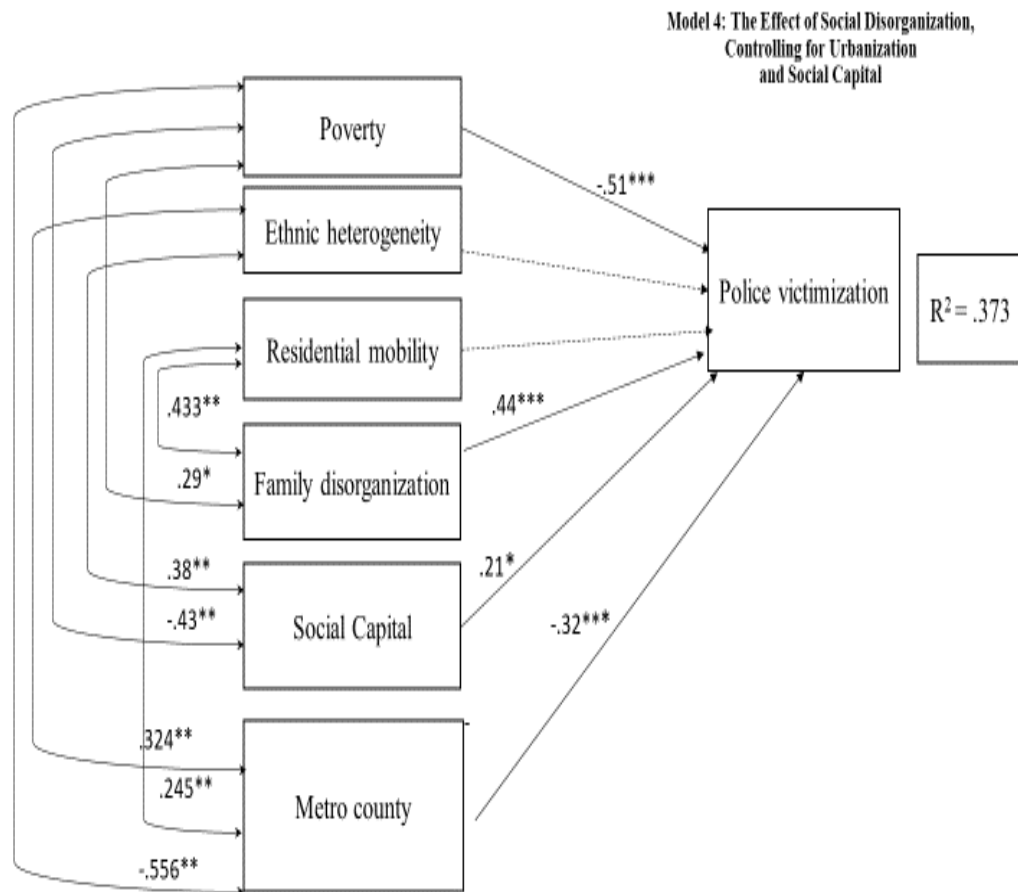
Model 4: The Effect of Social Disorganization, Controlling for Urbanization and Social Capital

Poverty

Ethnic heterogeneity

Residential mobility

Family disorganization

Social Capital

Metro county

Police victimization

$R^2 = .373$

-.51***

.44***

.21*

-.32***

.433**

.29*

.38**

-.43**

.324**

.245**

-.556**